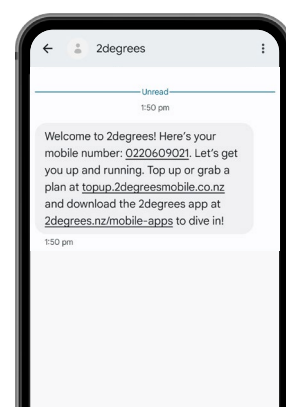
← 2degrees ⋮

Unread

1:50 pm

Welcome to 2degrees! Here's your mobile number: 0220609021. Let's get you up and running. Top up or grab a plan at topup.2degreesmobile.co.nz and download the 2degrees app at 2degrees.nz/mobile-apps to dive in!

1:50 pm